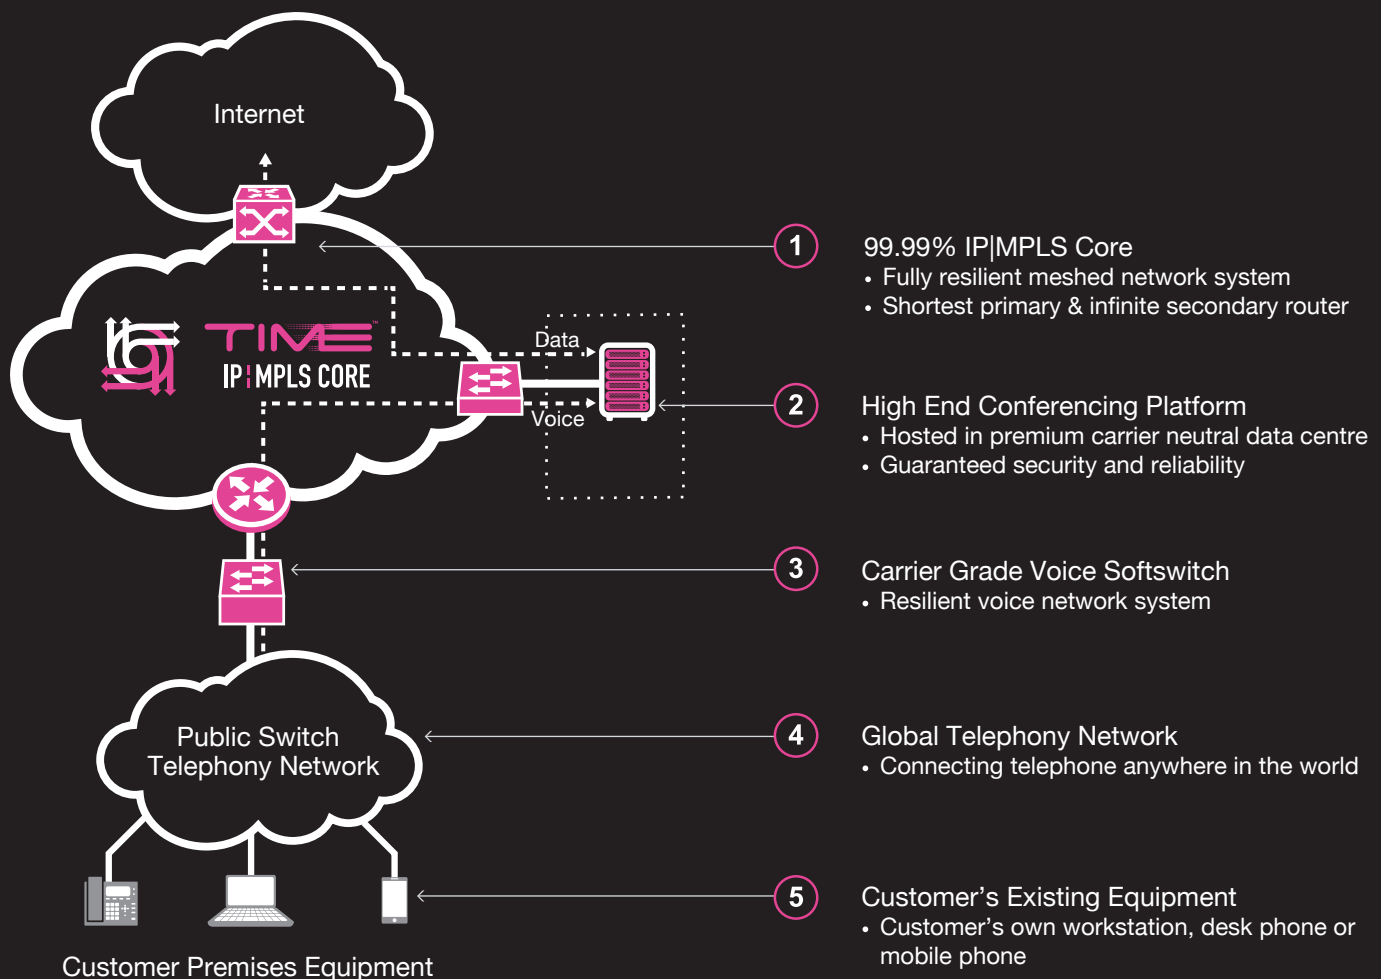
Internet

TIME™
IP | MPLS CORE

Data

Voice

Public Switch Telephony Network

Customer Premises Equipment

1

99.99% IP|MPLS Core
• Fully resilient meshed network system
• Shortest primary & infinite secondary router

2

High End Conferencing Platform
• Hosted in premium carrier neutral data centre
• Guaranteed security and reliability

3

Carrier Grade Voice Softswitch
• Resilient voice network system

4

Global Telephony Network
• Connecting telephone anywhere in the world

5

Customer's Existing Equipment
• Customer's own workstation, desk phone or mobile phone